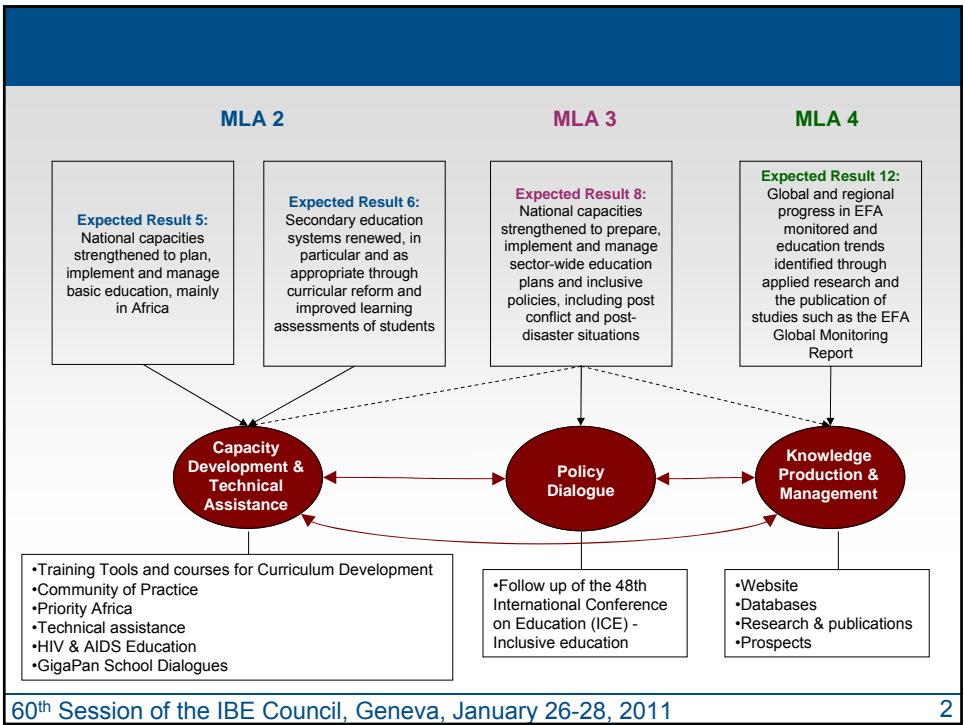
MLA 2

MLA 3

MLA 4

Expected Result 5: National capacities strengthened to plan, implement and manage basic education, mainly in Africa

Expected Result 6: Secondary education systems renewed, in particular and as appropriate through curricular reform and improved learning assessments of students

Expected Result 8: National capacities strengthened to prepare, implement and manage sector-wide education plans and inclusive policies, including post conflict and post-disaster situations

Expected Result 12: Global and regional progress in EFA monitored and education trends identified through applied research and the publication of studies such as the EFA Global Monitoring Report

Capacity Development & Technical Assistance

Policy Dialogue

Knowledge Production & Management

•Training Tools and courses for Curriculum Development
•Community of Practice
•Priority Africa
•Technical assistance
•HIV & AIDS Education
•GigaPan School Dialogues

•Follow up of the 48th International Conference on Education (ICE) - Inclusive education

•Website
•Databases
•Research & publications
•Prospects

60$^{th}$ Session of the IBE Council, Geneva, January 26-28, 2011

2